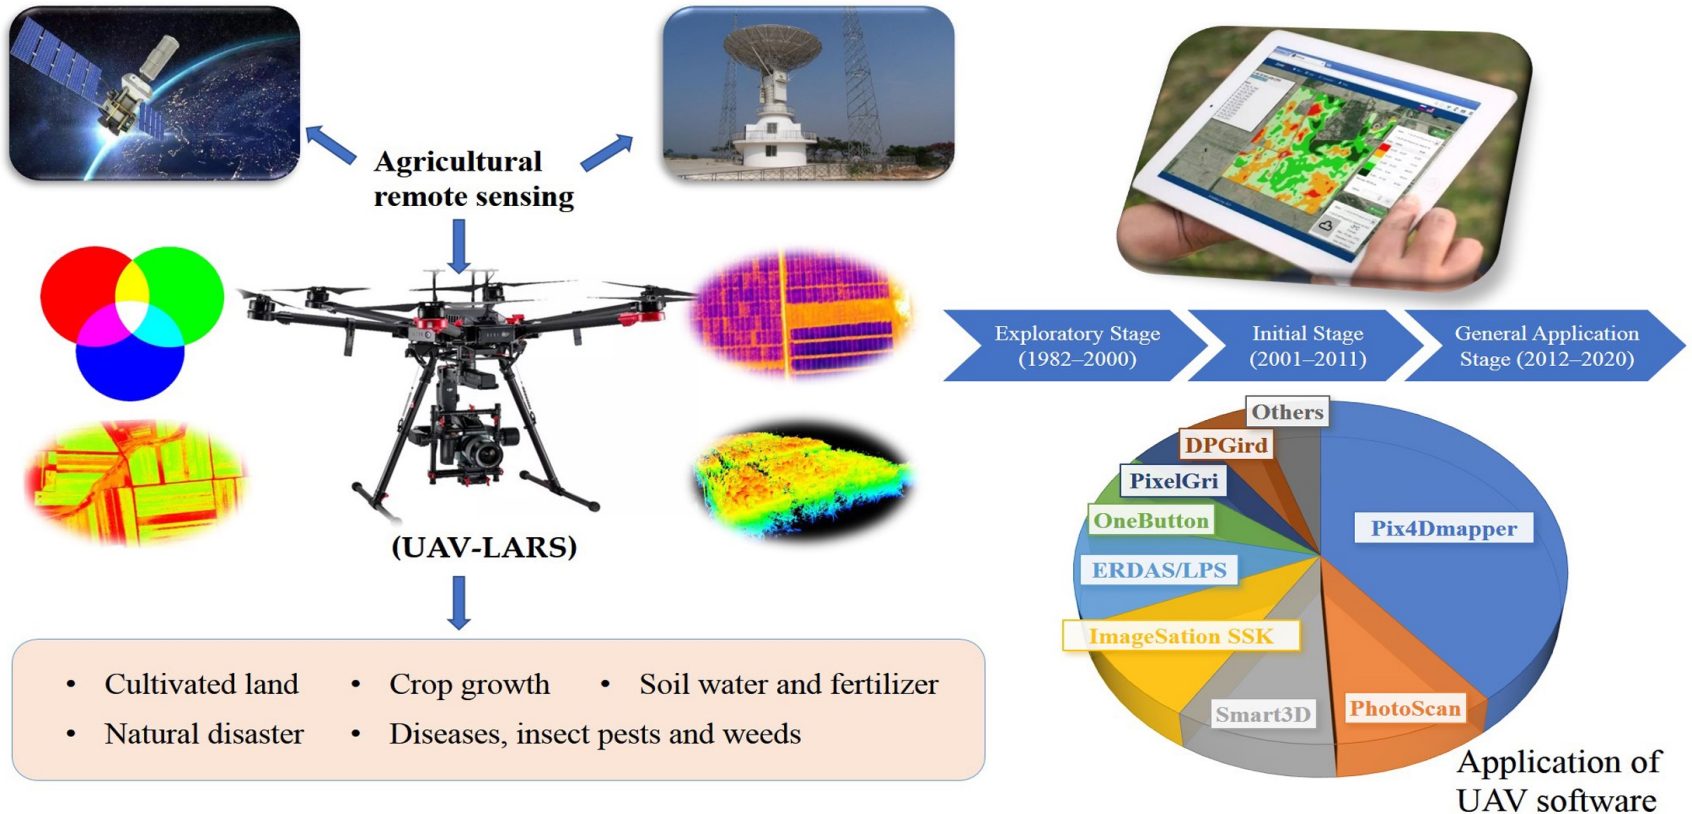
Agricultural remote sensing

(UAV-LARS)

- Cultivated land
- Crop growth
- Soil water and fertilizer
- Natural disaster
- Diseases, insect pests and weeds

Exploratory Stage (1982–2000)

Initial Stage (2001–2011)

General Application Stage (2012–2020)

Others

DPGird

PixelGri

OneButton

ERDAS/LPS

ImageSation SSK

Smart3D

PhotoScan

Pix4Dmapper

Application of UAV software